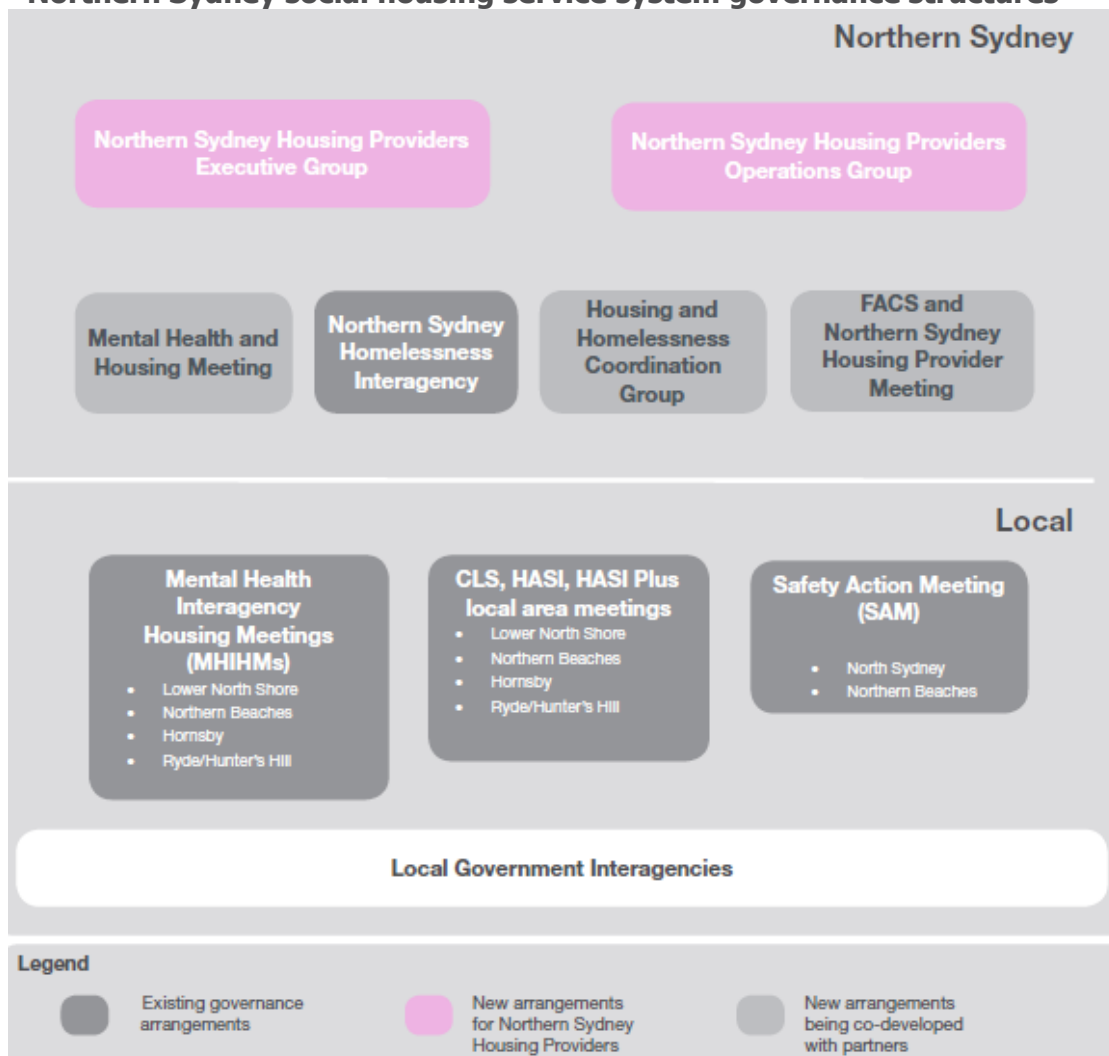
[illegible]

Northern Sydney

Northern Sydney Housing Providers Executive Group

Northern Sydney Housing Providers Operations Group

Mental Health and Housing Meeting

Northern Sydney Homelessness Interagency

Housing and Homelessness Coordination Group

FACS and Northern Sydney Housing Provider Meeting

Local

Mental Health Interagency Housing Meetings (MHIHMs)
- Lower North Shore
- Northern Beaches
- Hornsby
- Ryde/Hunter's Hill

CLS, HASI, HASI Plus local area meetings
- Lower North Shore
- Northern Beaches
- Hornsby
- Ryde/Hunter's Hill

Safety Action Meeting (SAM)
- North Sydney
- Northern Beaches

Local Government Interagencies

Legend

Existing governance arrangements

New arrangements for Northern Sydney Housing Providers

New arrangements being co-developed with partners